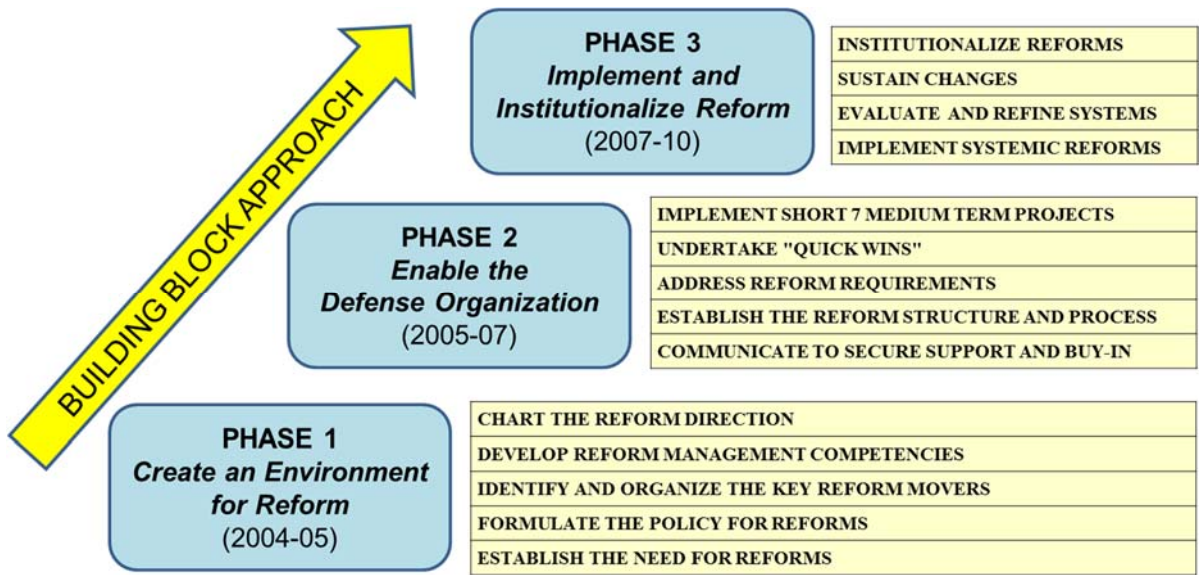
BUILDING BLOCK APPROACH

PHASE 3
Implement and Institutionalize Reform
(2007-10)

INSTITUTIONALIZE REFORMS
SUSTAIN CHANGES
EVALUATE AND REFINE SYSTEMS
IMPLEMENT SYSTEMIC REFORMS

PHASE 2
Enable the Defense Organization
(2005-07)

IMPLEMENT SHORT 7 MEDIUM TERM PROJECTS
UNDERTAKE "QUICK WINS"
ADDRESS REFORM REQUIREMENTS
ESTABLISH THE REFORM STRUCTURE AND PROCESS
COMMUNICATE TO SECURE SUPPORT AND BUY-IN

PHASE 1
Create an Environment for Reform
(2004-05)

CHART THE REFORM DIRECTION
DEVELOP REFORM MANAGEMENT COMPETENCIES
IDENTIFY AND ORGANIZE THE KEY REFORM MOVERS
FORMULATE THE POLICY FOR REFORMS
ESTABLISH THE NEED FOR REFORMS